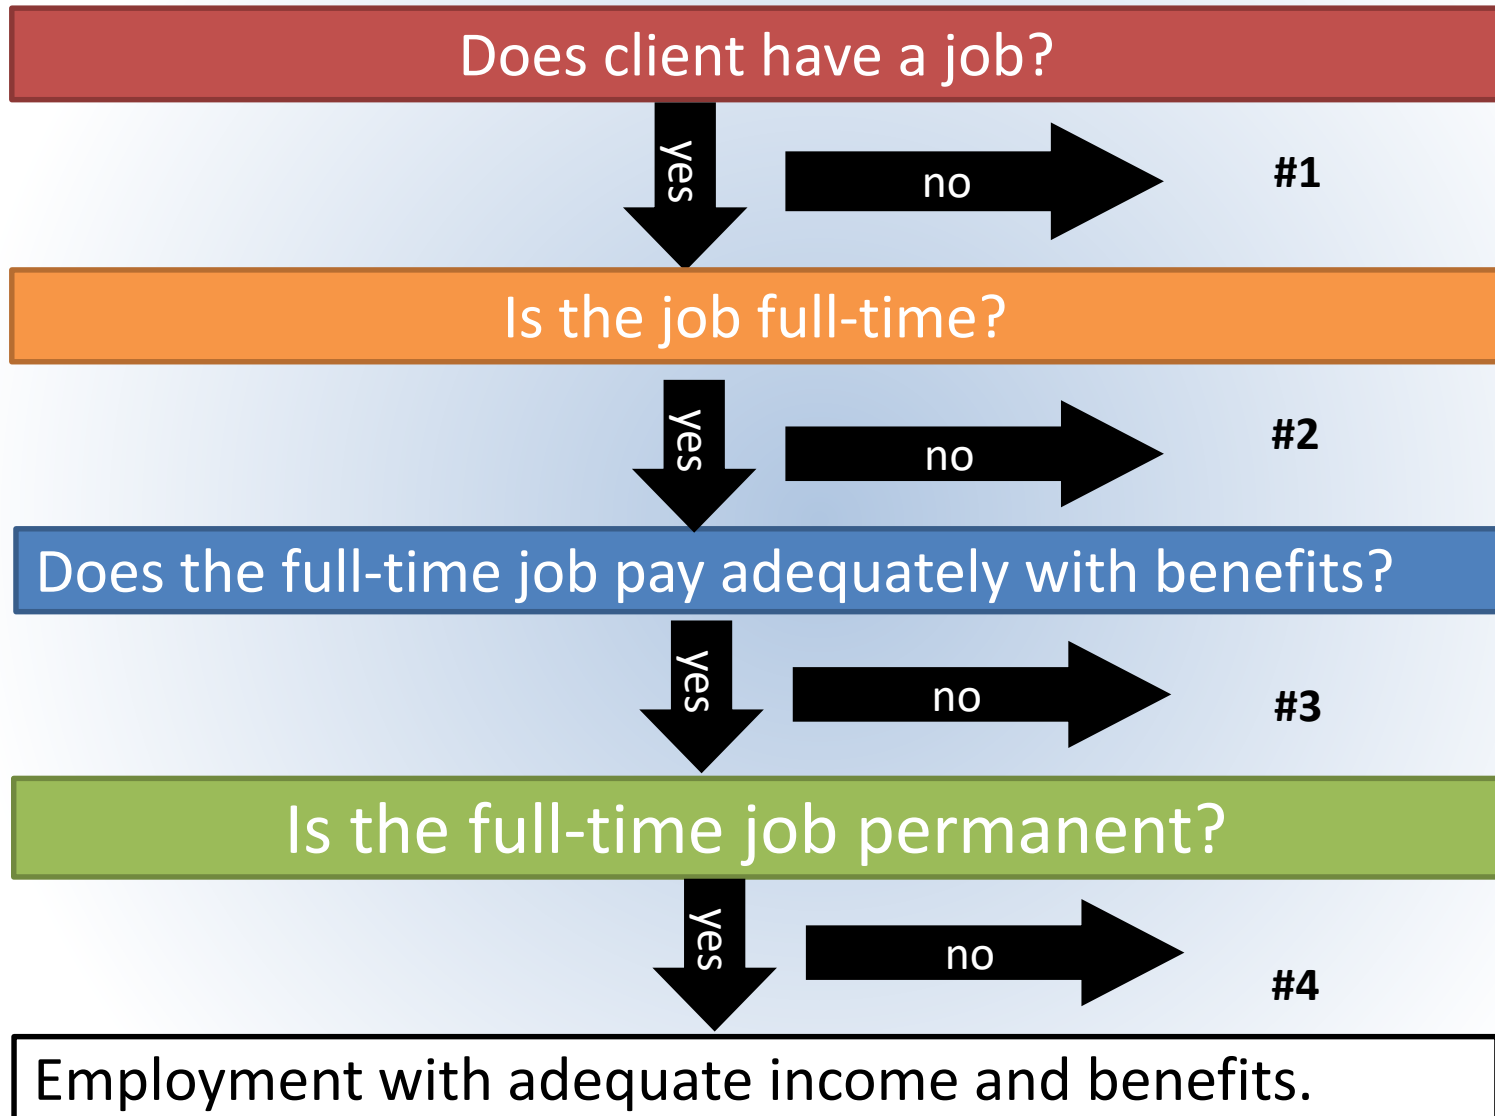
Does client have a job?

yes

no

#1

Is the job full-time?

yes

no

#2

Does the full-time job pay adequately with benefits?

yes

no

#3

Is the full-time job permanent?

yes

no

#4

Employment with adequate income and benefits.